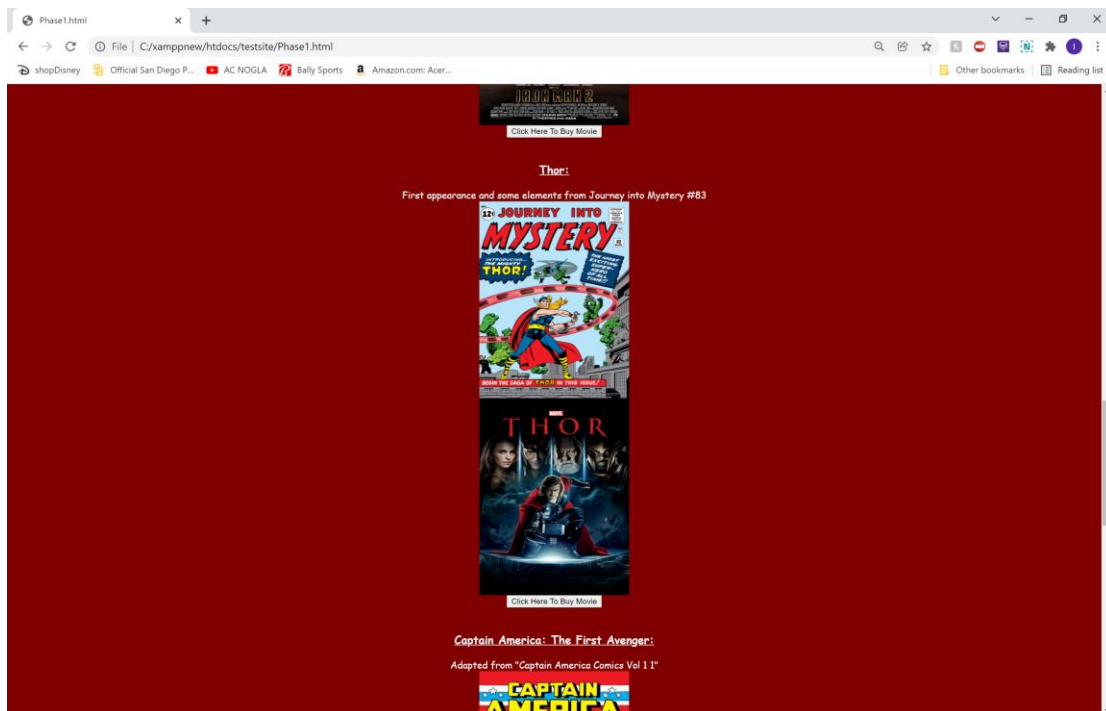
Phase1.html × +

File | C:/xamppnew/htdocs/testsite/Phase1.html

shopDisney Official San Diego P... AC NOGLA Bally Sports Amazon.com: Acer... Other bookmarks Reading list

IRON MAN 2

Click Here To Buy Movie

Thor:

First appearance and some elements from Journey into Mystery #83

12¢ JOURNEY INTO MYSTERY

INTRODUCING... THE MIGHTY THOR!

THE MOST EXCITING SUPER-HERO OF ALL TIME!!

BEGIN THE SAGA OF THOR IN THIS ISSUE!

MARVEL

THOR

Click Here To Buy Movie

Captain America: The First Avenger:

Adapted from "Captain America Comics Vol 1 1"

CAPTAIN AMERICA